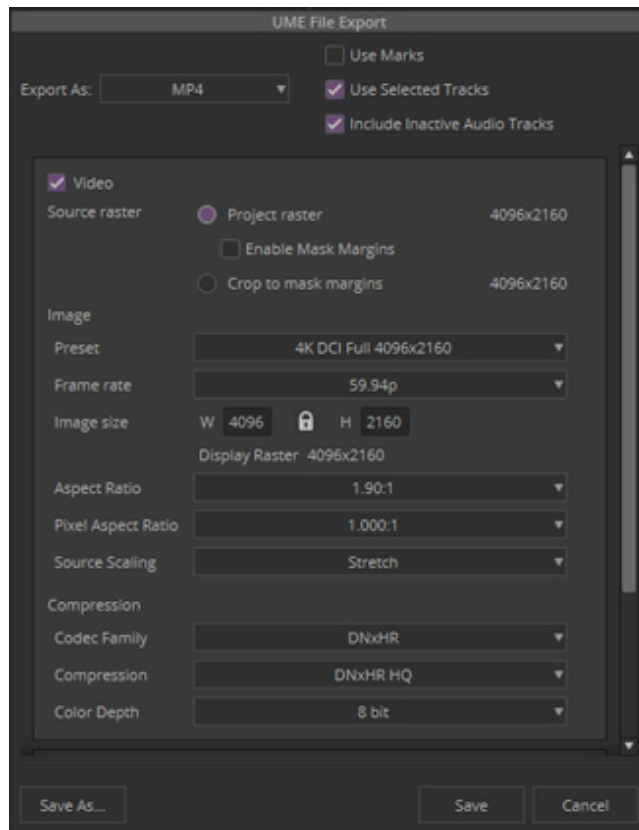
UME File Export

Export As: MP4

Use Marks

Use Selected Tracks

Include Inactive Audio Tracks

Video

Source raster

Project raster 4096x2160

Enable Mask Margins

Crop to mask margins 4096x2160

Image

Preset 4K DCI Full 4096x2160

Frame rate 59.94p

Image size W 4096 H 2160

Display Raster 4096x2160

Aspect Ratio 1.90:1

Pixel Aspect Ratio 1.000:1

Source Scaling Stretch

Compression

Codec Family DNxHR

Compression DNxHR HQ

Color Depth 8 bit

Save As...

Save

Cancel